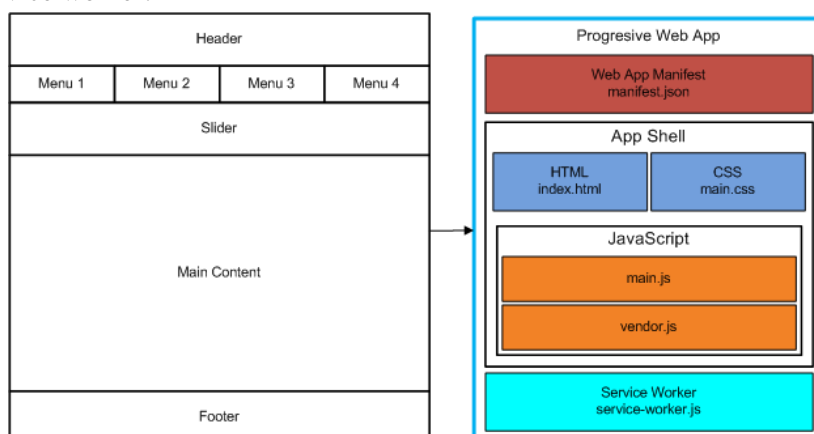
Header

Menu 1

Menu 2

Menu 3

Menu 4

Slider

Main Content

Footer

Progresive Web App

Web App Manifest
manifest.json

App Shell

HTML
index.html

CSS
main.css

JavaScript

main.js

vendor.js

Service Worker
service-worker.js